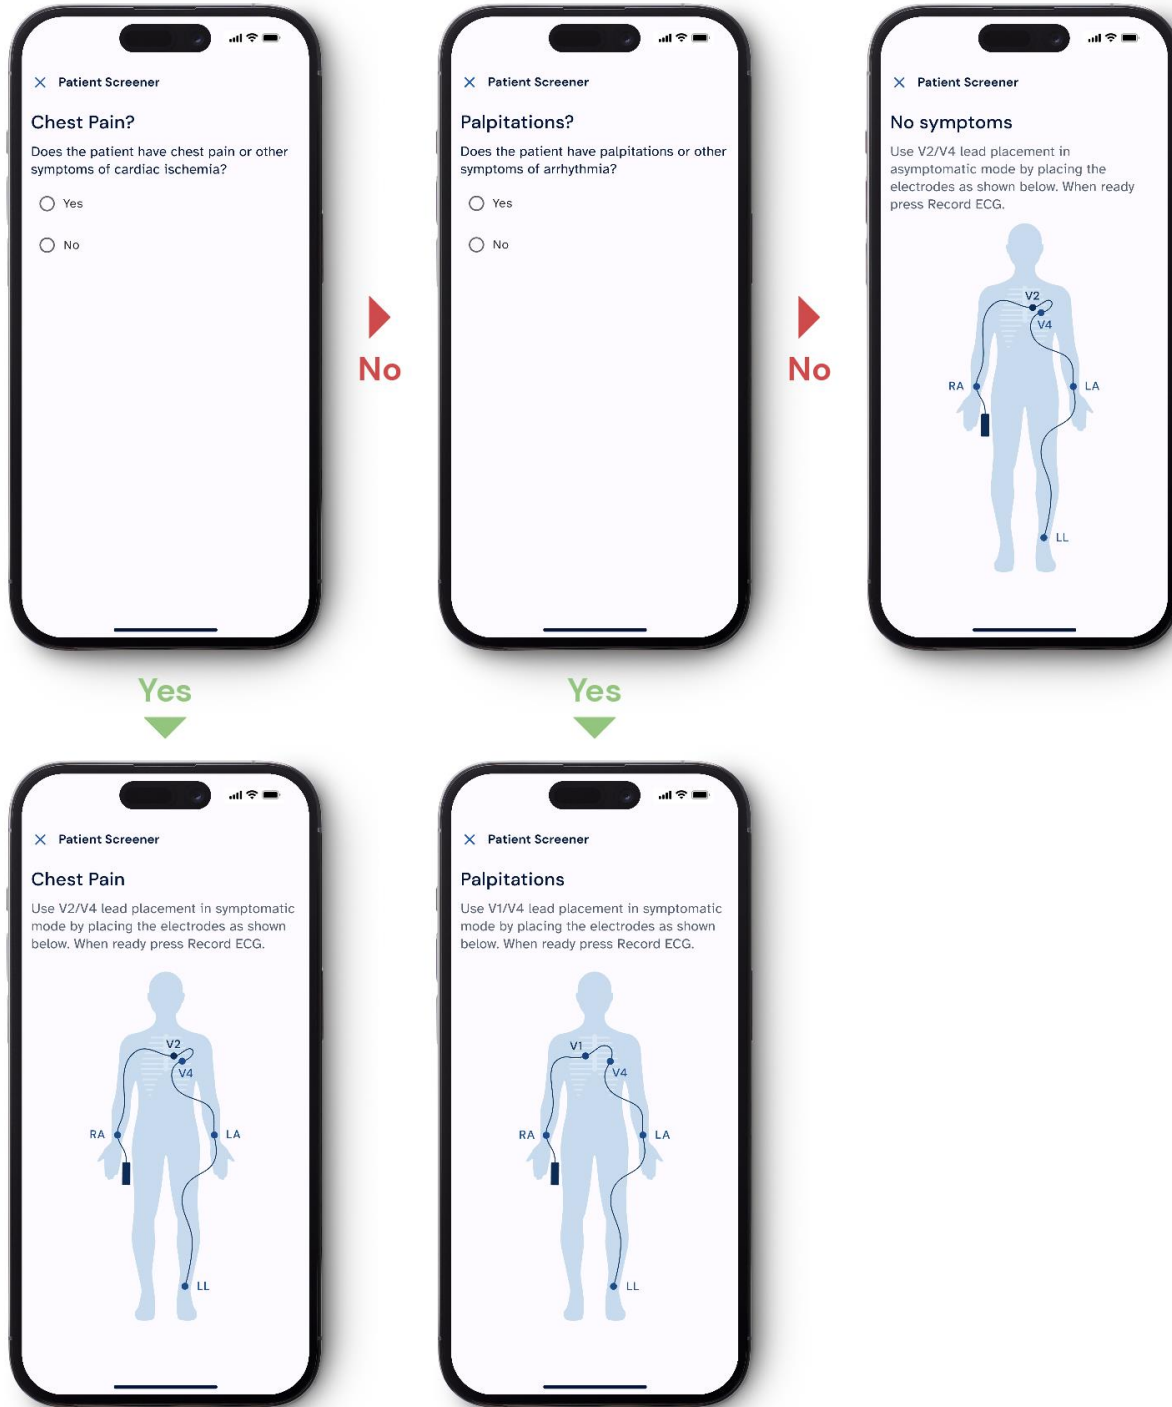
Patient Screener

Chest Pain?

Does the patient have chest pain or other symptoms of cardiac ischemia?

Yes

No

No

Patient Screener

Palpitations?

Does the patient have palpitations or other symptoms of arrhythmia?

Yes

No

No

Patient Screener

No symptoms

Use V2/V4 lead placement in asymptomatic mode by placing the electrodes as shown below. When ready press Record ECG.

V2
V4
RA
LA
LL

Yes

Yes

Patient Screener

Chest Pain

Use V2/V4 lead placement in symptomatic mode by placing the electrodes as shown below. When ready press Record ECG.

V2
V4
RA
LA
LL

Patient Screener

Palpitations

Use V1/V4 lead placement in symptomatic mode by placing the electrodes as shown below. When ready press Record ECG.

V1
V4
RA
LA
LL